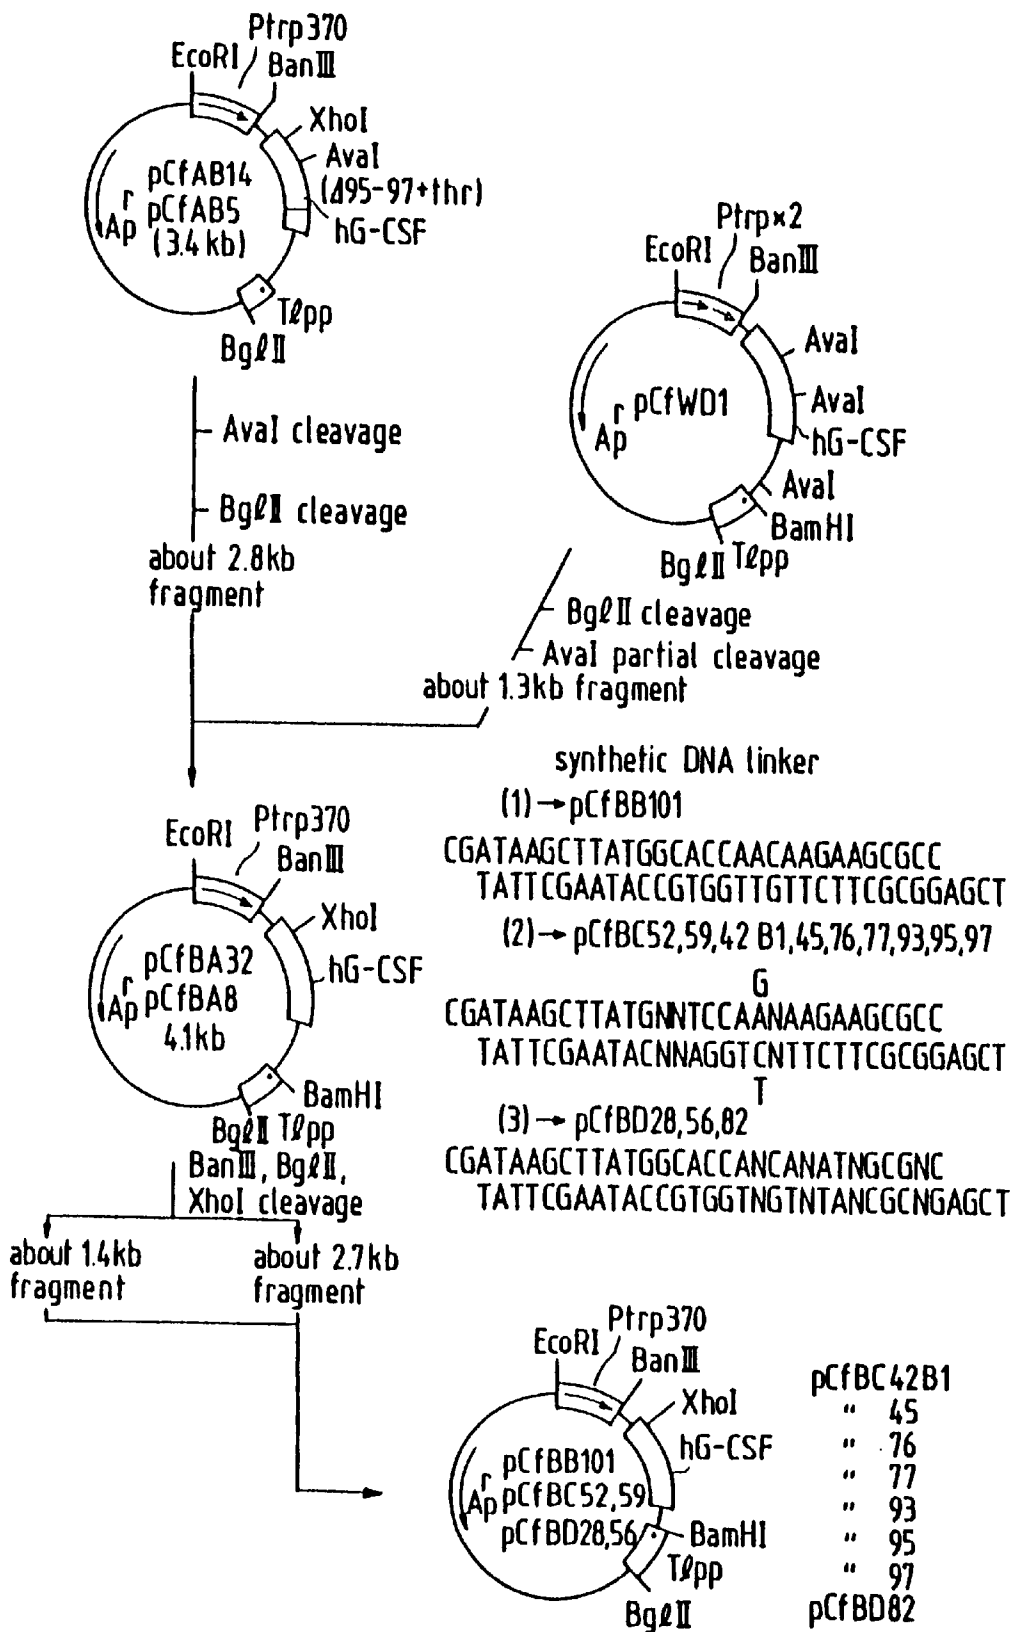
EcoRI Ptrp370 BanIII XhoI AvaI ($\Delta$95-97+thr) hG-CSF
pCfAB14 pCfAB5 (3.4 kb) $Ap^r$
Tℓpp BgℓII

AvaI cleavage
BgℓII cleavage
about 2.8kb fragment

EcoRI Ptrp×2 BanIII AvaI AvaI hG-CSF AvaI BamHI
pCfWD1 $Ap^r$
BgℓII Tℓpp

BgℓII cleavage
AvaI partial cleavage
about 1.3kb fragment

synthetic DNA linker
(1) → pCfBB101
CGATAAGCTTATGGCACCAACAAGAAGCGCC
TATTCGAATACCGTGGTTGTTCTTCGCGGAGCT
(2) → pCfBC52,59,42 B1,45,76,77,93,95,97
G
CGATAAGCTTATGNNTCCAANAAGAAGCGCC
TATTCGAATACNNAGGTCNTTCTTCGCGGAGCT
T
(3) → pCfBD28,56,82
CGATAAGCTTATGGCACCANCANATNGCGNC
TATTCGAATACCGTGGTNGTNTANCGCNGAGCT

EcoRI Ptrp370 BanIII XhoI hG-CSF
pCfBA32 pCfBA8 4.1kb $Ap^r$
BamHI
BgℓII Tℓpp
BanIII, BgℓII, XhoI cleavage
about 1.4kb fragment
about 2.7kb fragment

EcoRI Ptrp370 BanIII XhoI hG-CSF
pCfBB101 pCfBC52,59 pCfBD28,56 $Ap^r$
BamHI Tℓpp BgℓII

pCfBC42B1
" 45
" 76
" 77
" 93
" 95
" 97
pCfBD82